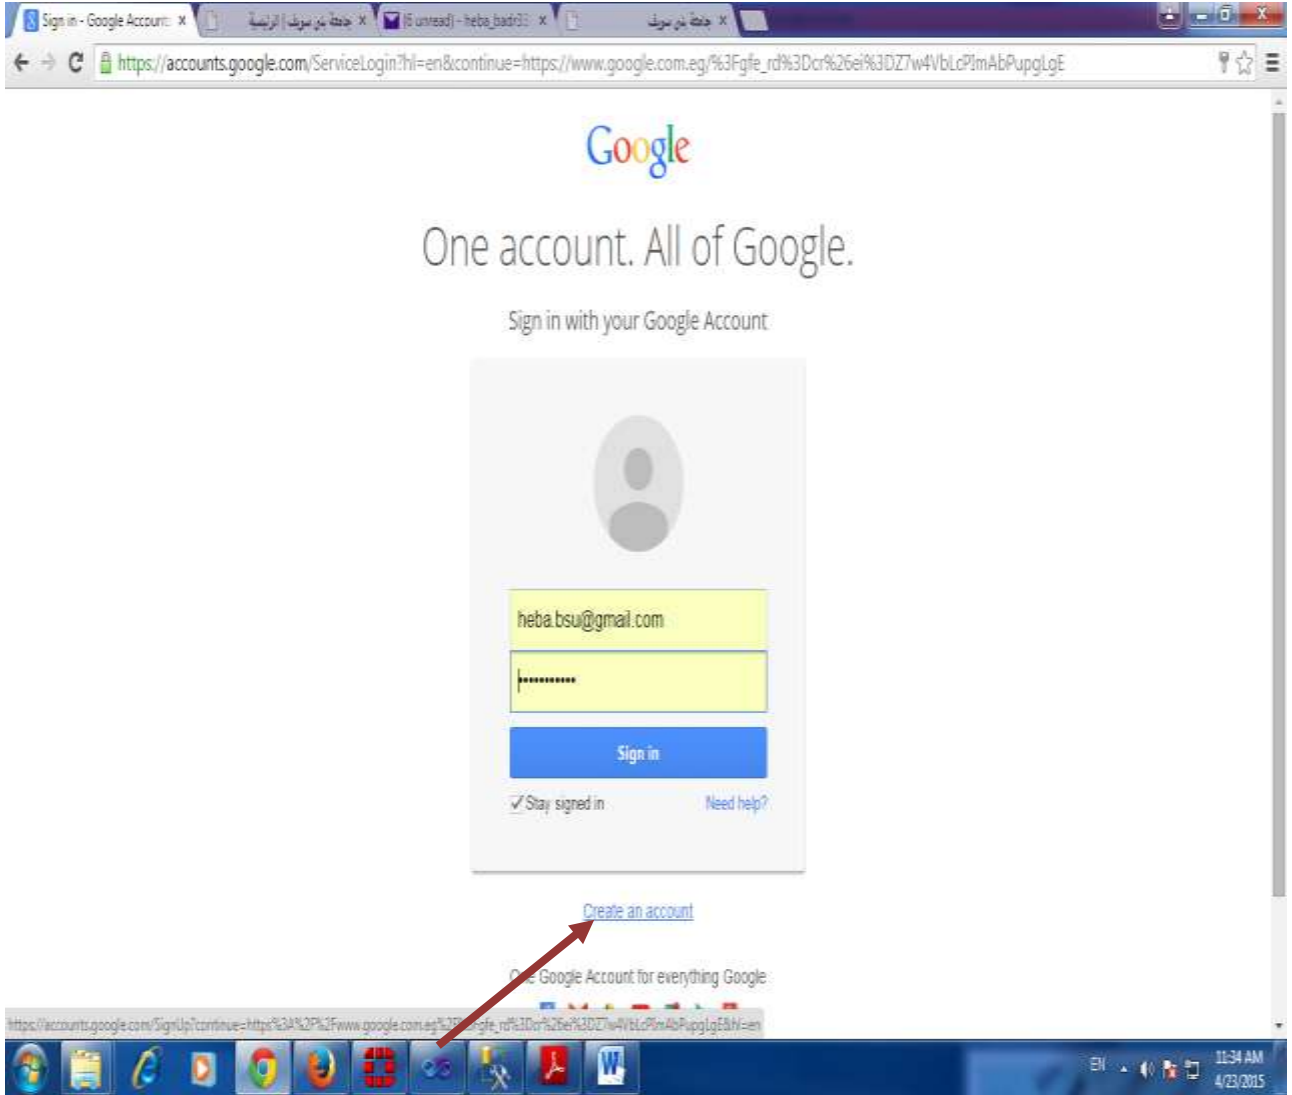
Sign in - Google Accoun ×
جامعة بني سويف | الرئيسية ×
(6 unread) - heba_badr3 ×
جامعة بني سويف ×

https://accounts.google.com/ServiceLogin?hl=en&continue=https://www.google.com.eg/%3Fgfe_rd%3Dcr%26ei%3DZ7w4VbLcPImAbPupgLgE

Google

One account. All of Google.

Sign in with your Google Account

heba.bsu@gmail.com

••••••••••

Sign in

Stay signed in

Need help?

Create an account

One Google Account for everything Google

https://accounts.google.com/SignUp?continue=https%3A%2F%2Fwww.google.com.eg%2F%3Fgfe_rd%3Dcr%26ei%3DZ7w4VbLcPImAbPupgLgE&hl=en

EN

11:34 AM
4/23/2015